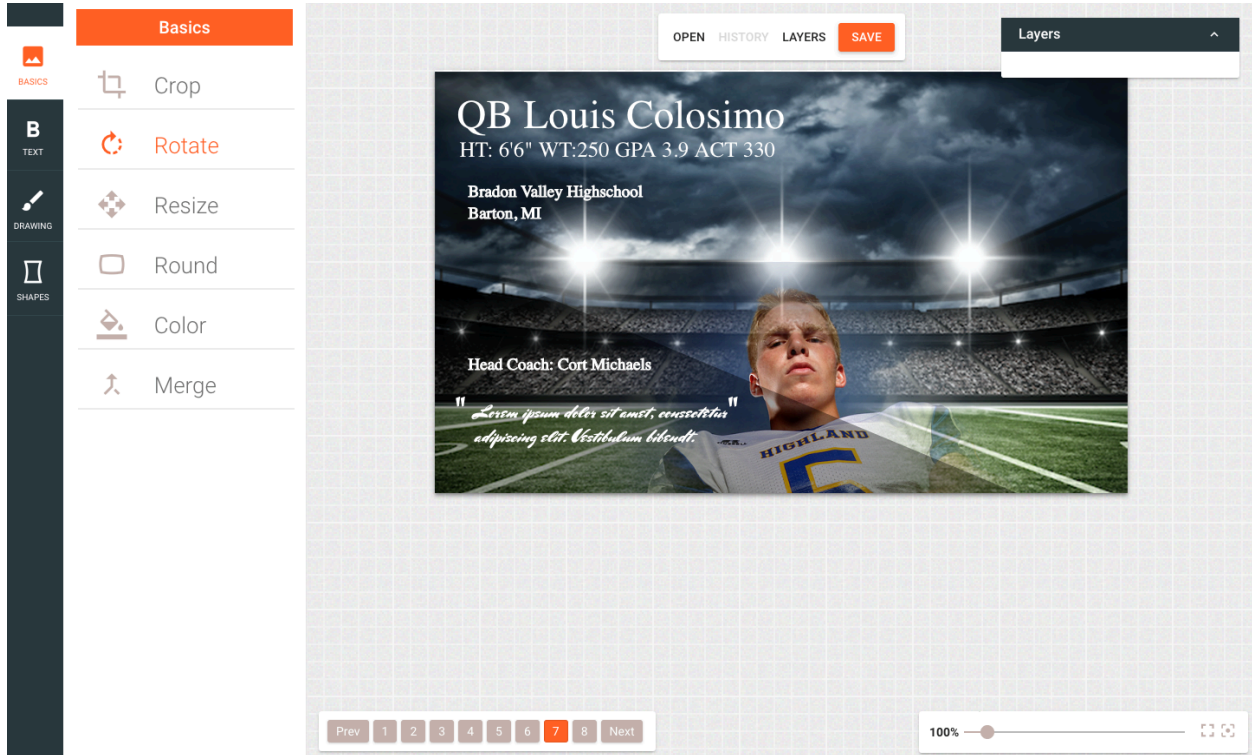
BASICS

B
TEXT

DRAWING

SHAPES

Basics

Crop

Rotate

Resize

Round

Color

Merge

OPEN HISTORY LAYERS SAVE

Layers

QB Louis Colosimo
HT: 6'6" WT:250 GPA 3.9 ACT 330

Bradon Valley Highschool
Barton, MI

Head Coach: Cort Michaels

" Lorem ipsum dolor sit amet, consectetur adipiscing elit. Vestibulum bibendt. "

HIGHLAND
5

Prev 1 2 3 4 5 6 7 8 Next

100%